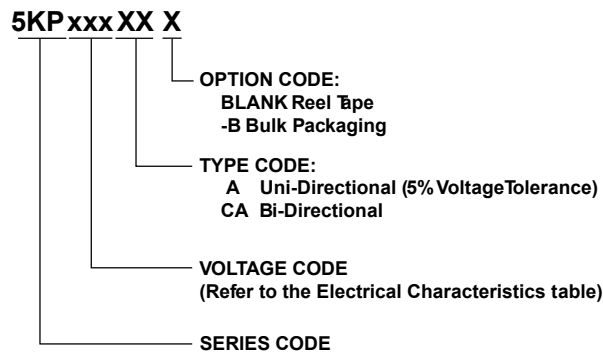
5KP xxx XX X

OPTION CODE:
BLANK Reel Tape
-B Bulk Packaging

TYPE CODE:
A Uni-Directional (5% VoltageTolerance)
CA Bi-Directional

VOLTAGE CODE
(Refer to the Electrical Characteristics table)

SERIES CODE